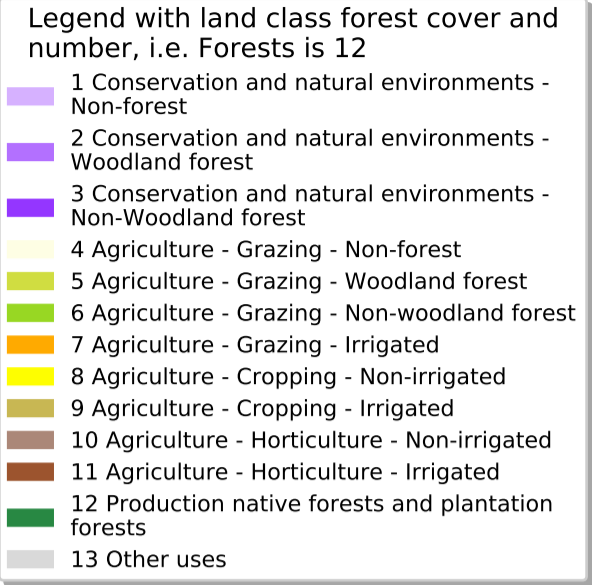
Legend with land class forest cover and number, i.e. Forests is 12

1 Conservation and natural environments - Non-forest

2 Conservation and natural environments - Woodland forest

3 Conservation and natural environments - Non-Woodland forest

4 Agriculture - Grazing - Non-forest

5 Agriculture - Grazing - Woodland forest

6 Agriculture - Grazing - Non-woodland forest

7 Agriculture - Grazing - Irrigated

8 Agriculture - Cropping - Non-irrigated

9 Agriculture - Cropping - Irrigated

10 Agriculture - Horticulture - Non-irrigated

11 Agriculture - Horticulture - Irrigated

12 Production native forests and plantation forests

13 Other uses